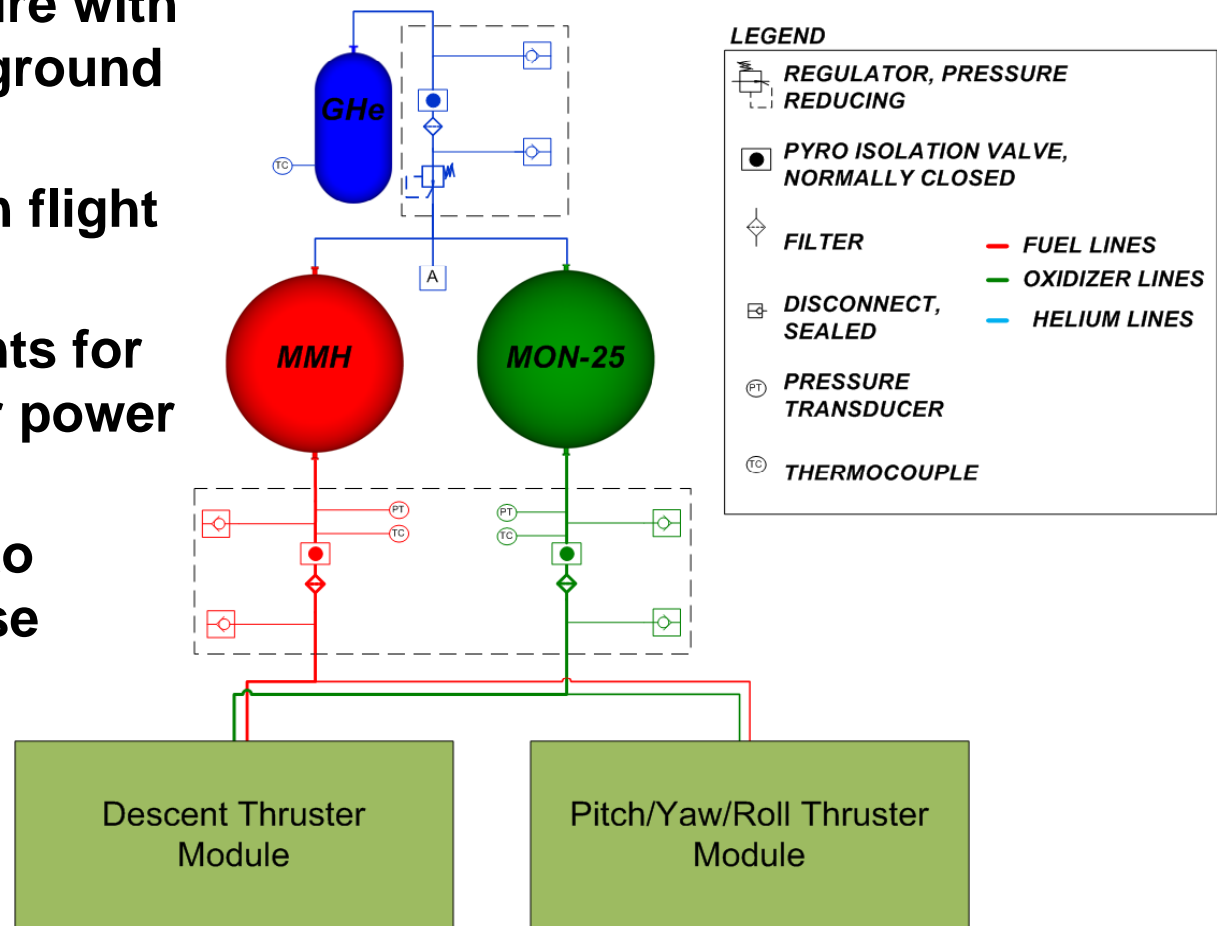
ure with
ground

n flight

nts for
power

o
se

GHe

TC

A

MMH

MON-25

PT
TC

PT
TC

Descent Thruster Module

Pitch/Yaw/Roll Thruster Module

LEGEND

REGULATOR, PRESSURE REDUCING

PYRO ISOLATION VALVE, NORMALLY CLOSED

FILTER

DISCONNECT, SEALED

PT PRESSURE TRANSDUCER

TC THERMOCOUPLE

FUEL LINES
OXIDIZER LINES
HELIUM LINES